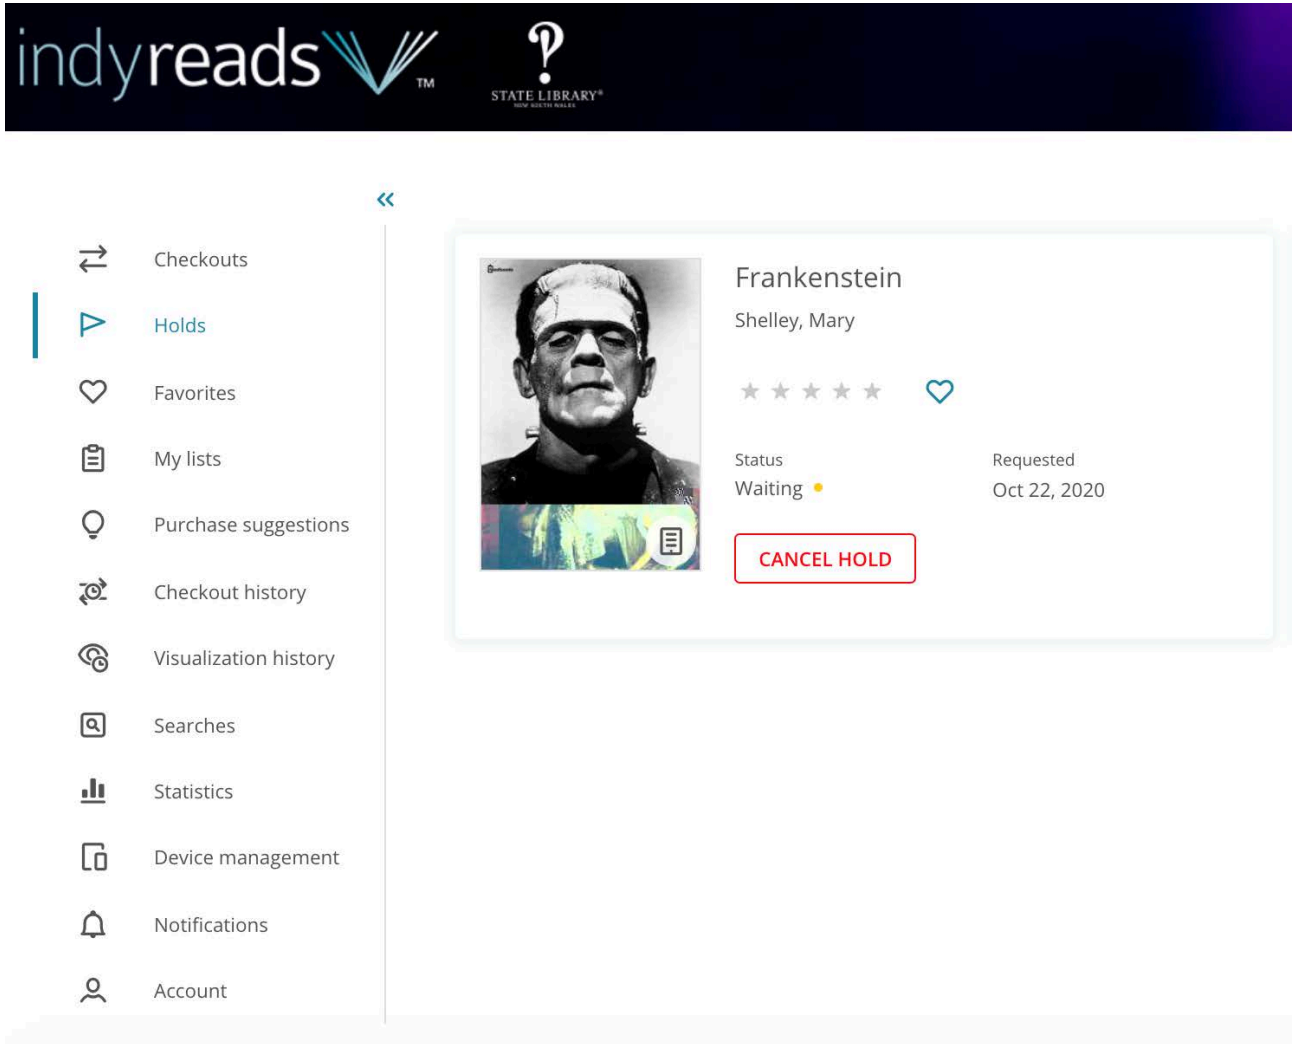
indyreads TM

STATE LIBRARY NEW SOUTH WALES

«

Checkouts

Holds

Favorites

My lists

Purchase suggestions

Checkout history

Visualization history

Searches

Statistics

Device management

Notifications

Account

Frankenstein

Shelley, Mary

Status
Waiting

Requested
Oct 22, 2020

CANCEL HOLD